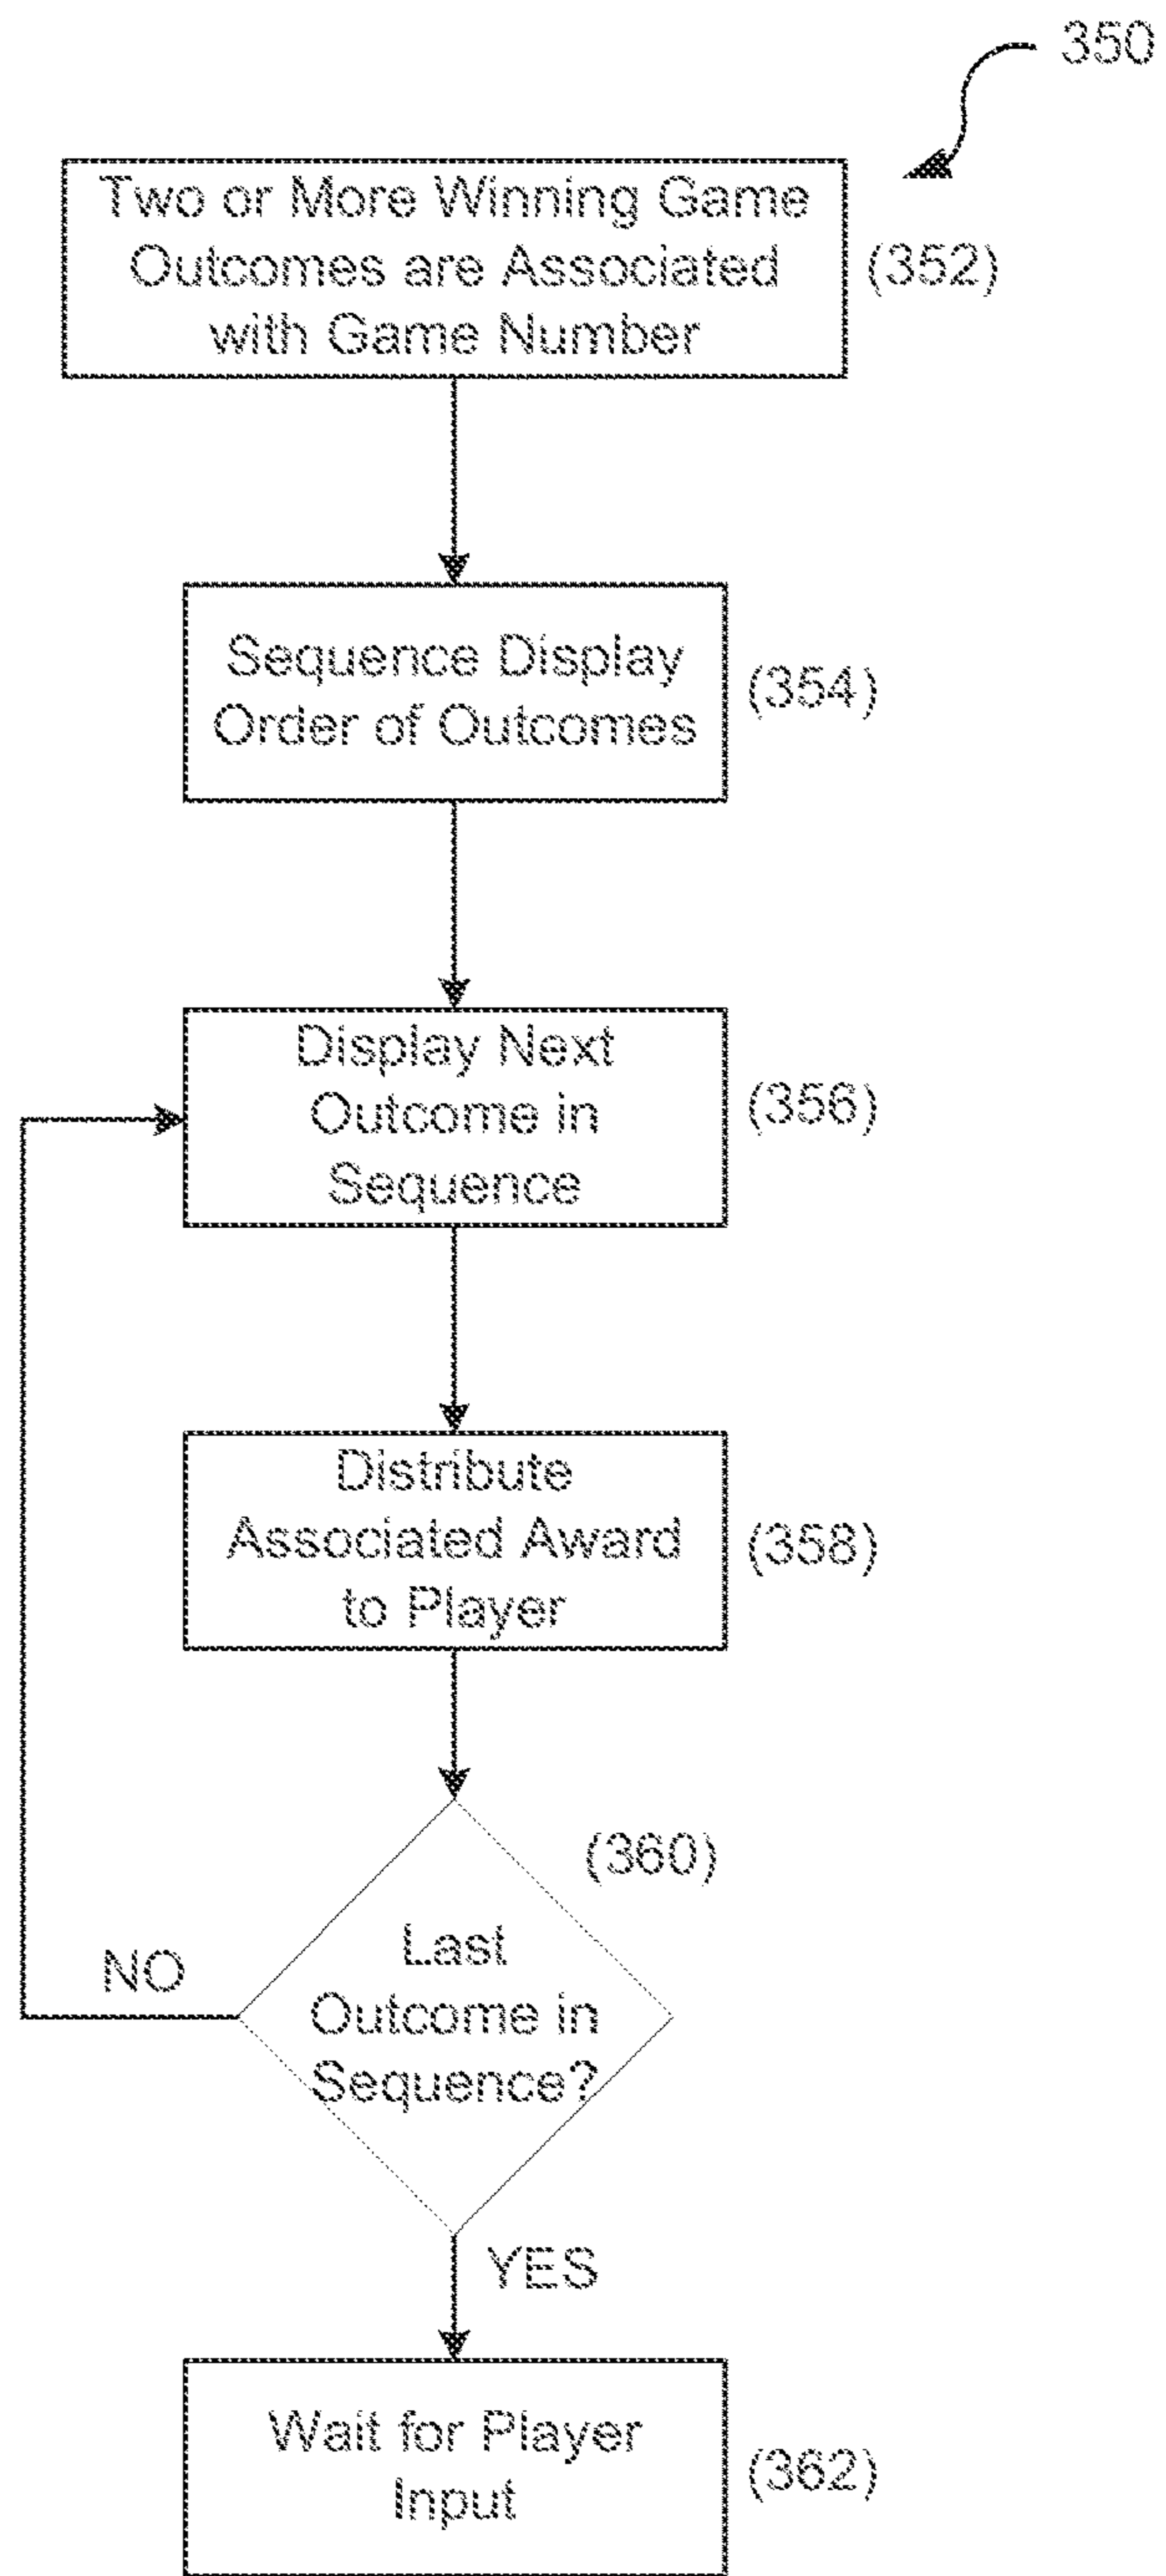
350

Two or More Winning Game Outcomes are Associated with Game Number

(352)

Sequence Display Order of Outcomes

(354)

Display Next Outcome in Sequence

(356)

Distribute Associated Award to Player

(358)

(360)

Last Outcome in Sequence?

NO

YES

Wait for Player Input

(362)